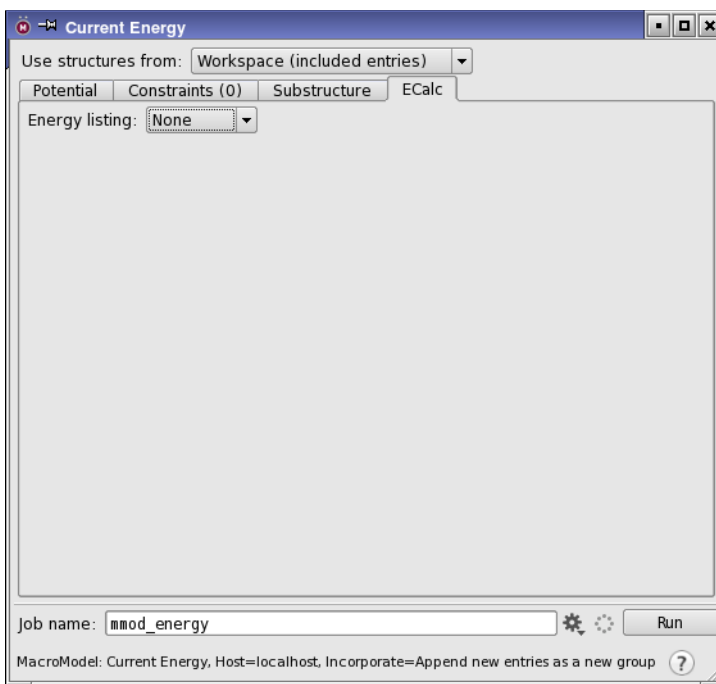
Current Energy

Use structures from: Workspace (included entries)

Potential | Constraints (0) | Substructure | ECalc

Energy listing: None

Job name: mmod_energy

Run

MacroModel: Current Energy, Host=localhost, Incorporate=Append new entries as a new group

?